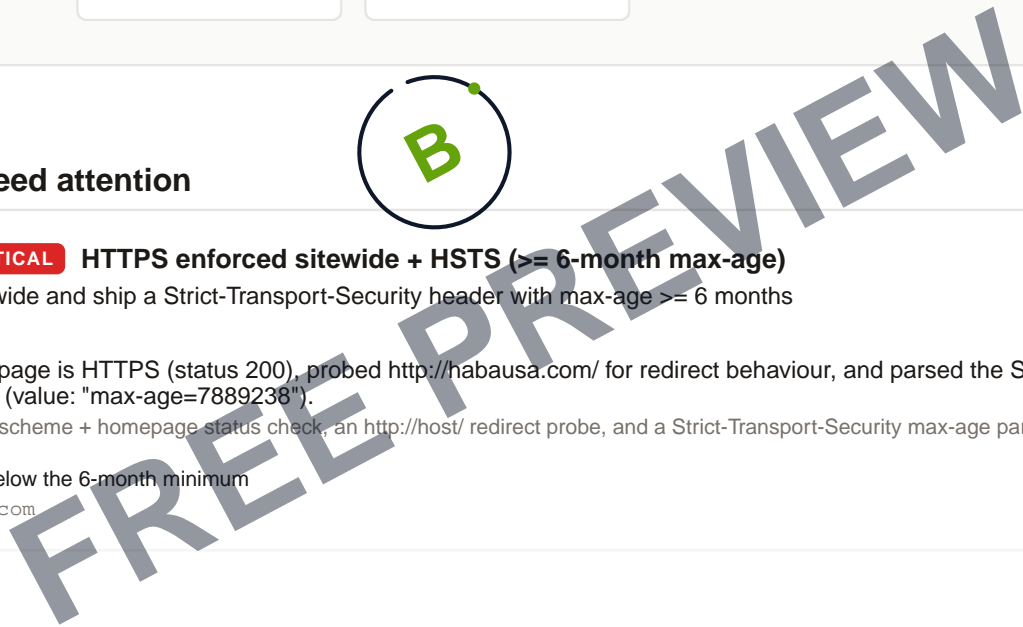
B

eed attention

TICAL HTTPS enforced sitewide + HSTS (>= 6-month max-age)

wide and ship a Strict-Transport-Security header with max-age >= 6 months

page is HTTPS (status 200), probed http://habausa.com/ for redirect behaviour, and parsed the S (value: "max-age=7889238").

scheme + homepage status check, an http://host/ redirect probe, and a Strict-Transport-Security max-age par

elow the 6-month minimum

.com

FREE PREVIEW